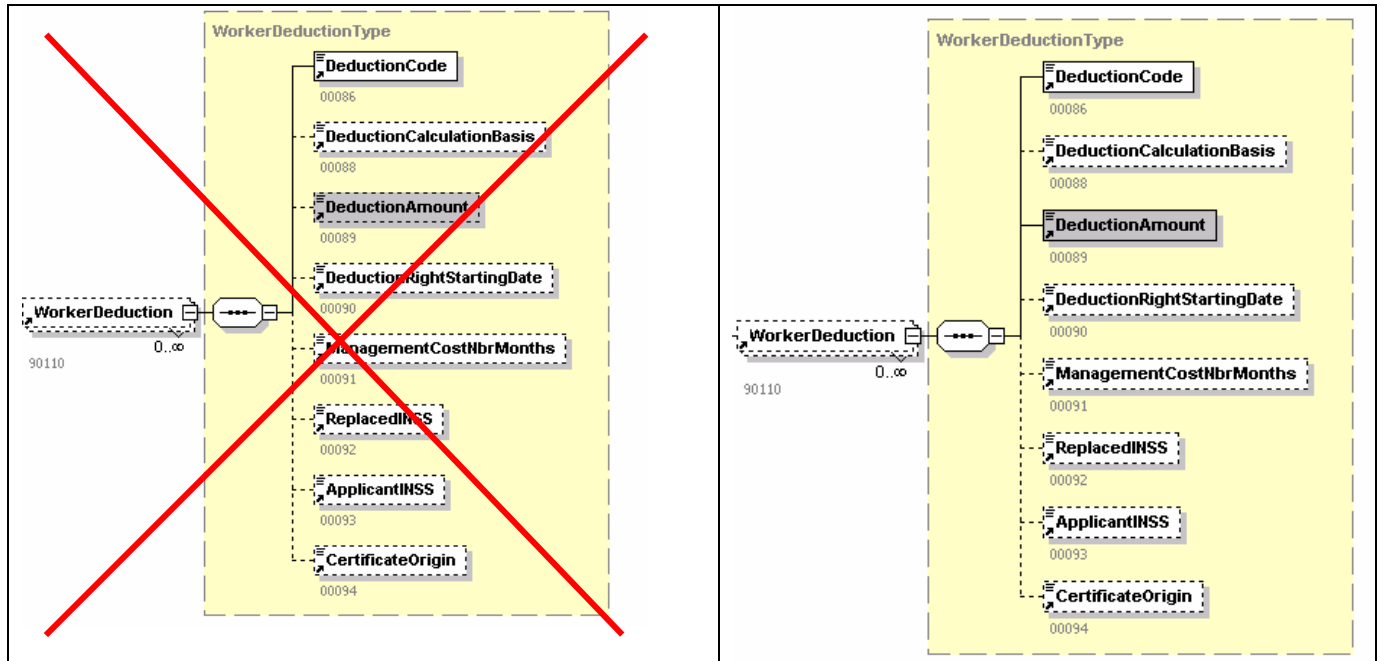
| | |
|---|---|
| WorkerDeductionType<br>WorkerDeduction<br>0..∞<br>90110<br>DeductionCode<br>00086<br>DeductionCalculationBasis<br>00088<br>DeductionAmount<br>00089<br>DeductionRightStartingDate<br>00090<br>ManagementCostNbrMonths<br>00091<br>ReplacedINSS<br>00092<br>ApplicantINSS<br>00093<br>CertificateOrigin<br>00094 | WorkerDeductionType<br>WorkerDeduction<br>0..∞<br>90110<br>DeductionCode<br>00086<br>DeductionCalculationBasis<br>00088<br>DeductionAmount<br>00089<br>DeductionRightStartingDate<br>00090<br>ManagementCostNbrMonths<br>00091<br>ReplacedINSS<br>00092<br>ApplicantINSS<br>00093<br>CertificateOrigin<br>00094 |